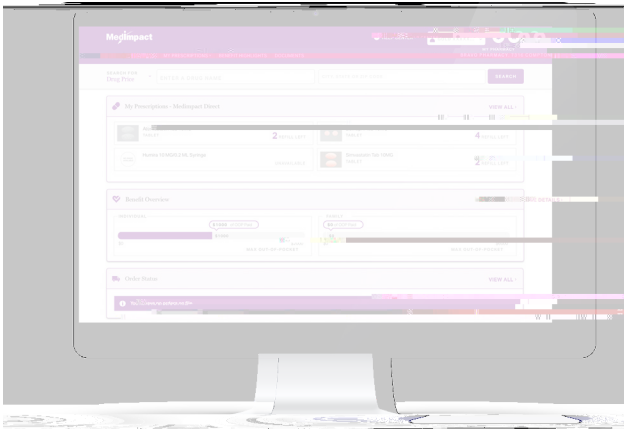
MedImpact

SEARCH FOR
Drug Price

SEARCH

My Prescriptions - MedImpact Direct

VIEW ALL

2

4

Humira 40MG/0.8ML Syringe

2

Benefit Overview

MAX OUT OF POCKET

MAX OUT OF POCKET

Order Status

VIEW ALL